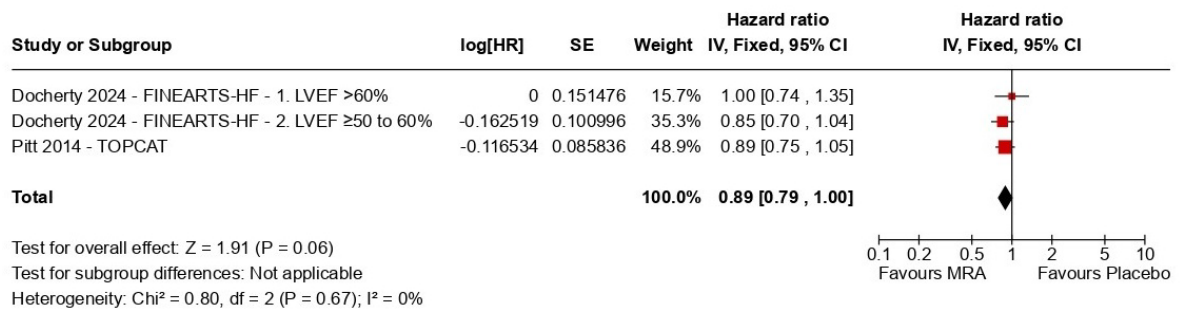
| Study or Subgroup | log[HR] | SE | Weight | Hazard ratio IV, Fixed, 95% CI |
|---|---|---|---|---|
| Docherty 2024 - FINEARTS-HF - 1. LVEF >60% | 0 | 0.151476 | 15.7% | 1.00 [0.74 , 1.35] |
| Docherty 2024 - FINEARTS-HF - 2. LVEF ≥50 to 60% | -0.162519 | 0.100996 | 35.3% | 0.85 [0.70 , 1.04] |
| Pitt 2014 - TOPCAT | -0.116534 | 0.085836 | 48.9% | 0.89 [0.75 , 1.05] |
| **Total** | | | **100.0%** | **0.89 [0.79 , 1.00]** |

Hazard ratio
IV, Fixed, 95% CI

0.1 0.2 0.5 1 2 5 10
Favours MRA Favours Placebo

Test for overall effect: Z = 1.91 (P = 0.06)
Test for subgroup differences: Not applicable
Heterogeneity: Chi² = 0.80, df = 2 (P = 0.67); I² = 0%